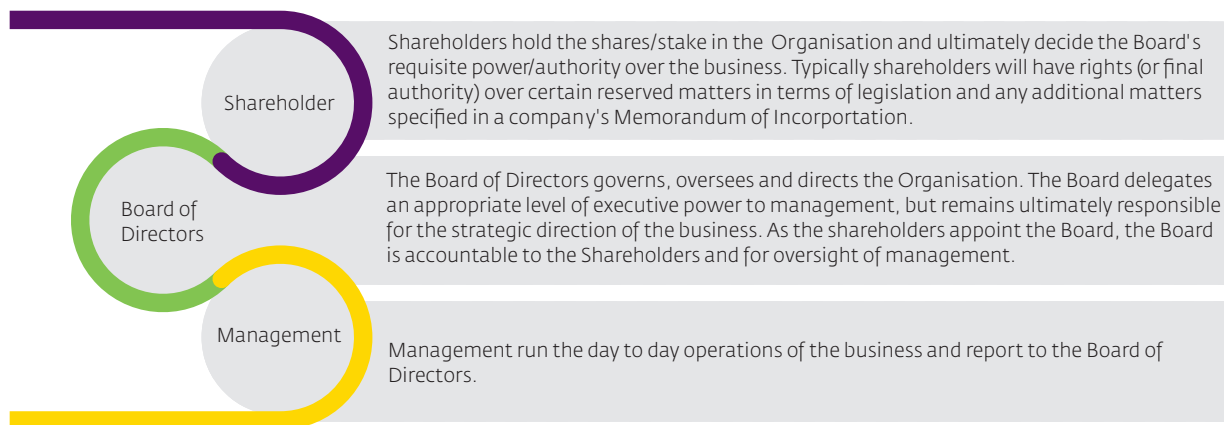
Shareholder

Shareholders hold the shares/stake in the Organisation and ultimately decide the Board's requisite power/authority over the business. Typically shareholders will have rights (or final authority) over certain reserved matters in terms of legislation and any additional matters specified in a company's Memorandum of Incorporation.

Board of Directors

The Board of Directors governs, oversees and directs the Organisation. The Board delegates an appropriate level of executive power to management, but remains ultimately responsible for the strategic direction of the business. As the shareholders appoint the Board, the Board is accountable to the Shareholders and for oversight of management.

Management

Management run the day to day operations of the business and report to the Board of Directors.